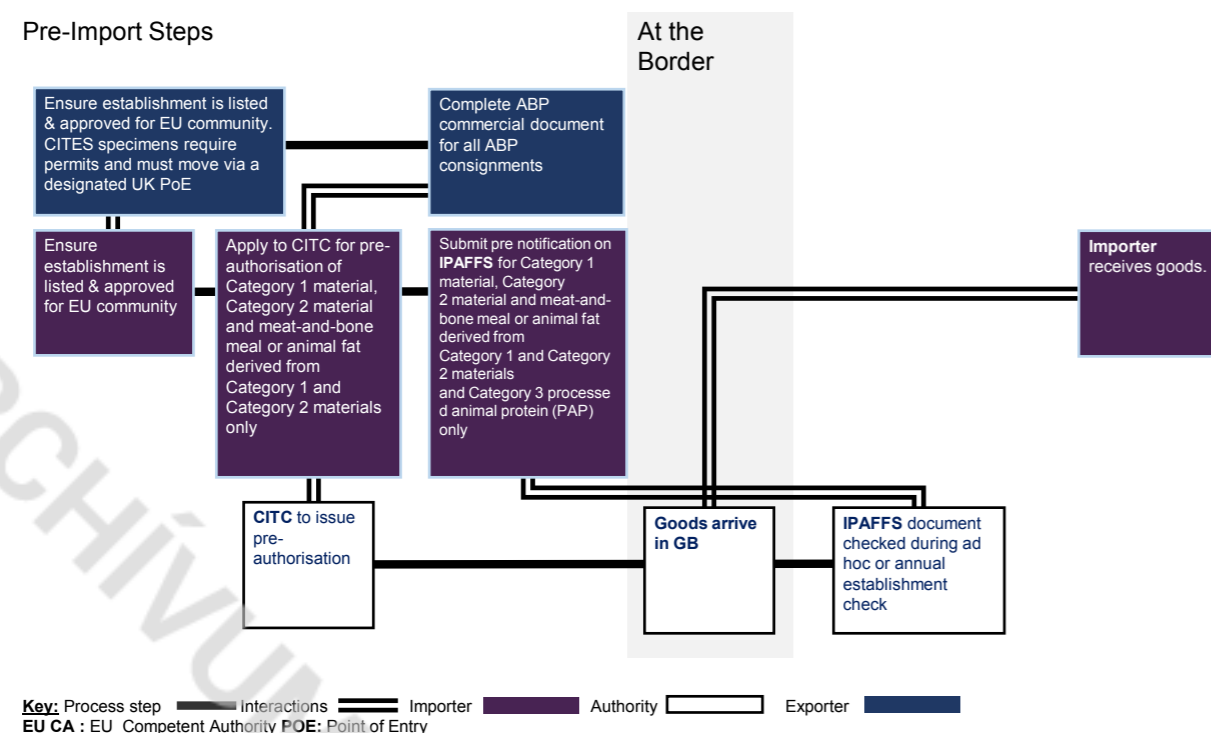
Pre-Import Steps

At the Border

Ensure establishment is listed & approved for EU community. CITES specimens require permits and must move via a designated UK PoE

Complete ABP commercial document for all ABP consignments

Ensure establishment is listed & approved for EU community

Apply to CITC for pre-authorisation of Category 1 material, Category 2 material and meat-and-bone meal or animal fat derived from Category 1 and Category 2 materials only

Submit pre notification on **IPAFFS** for Category 1 material, Category 2 material and meat-and-bone meal or animal fat derived from Category 1 and Category 2 materials and Category 3 processe d animal protein (PAP) only

**Importer** receives goods.

**CITC** to issue pre-authorisation

**Goods arrive in GB**

**IPAFFS** document checked during ad hoc or annual establishment check

**Key:** Process step Interactions Importer Authority Exporter
**EU CA :** EU Competent Authority **POE:** Point of Entry

ARCHIVED